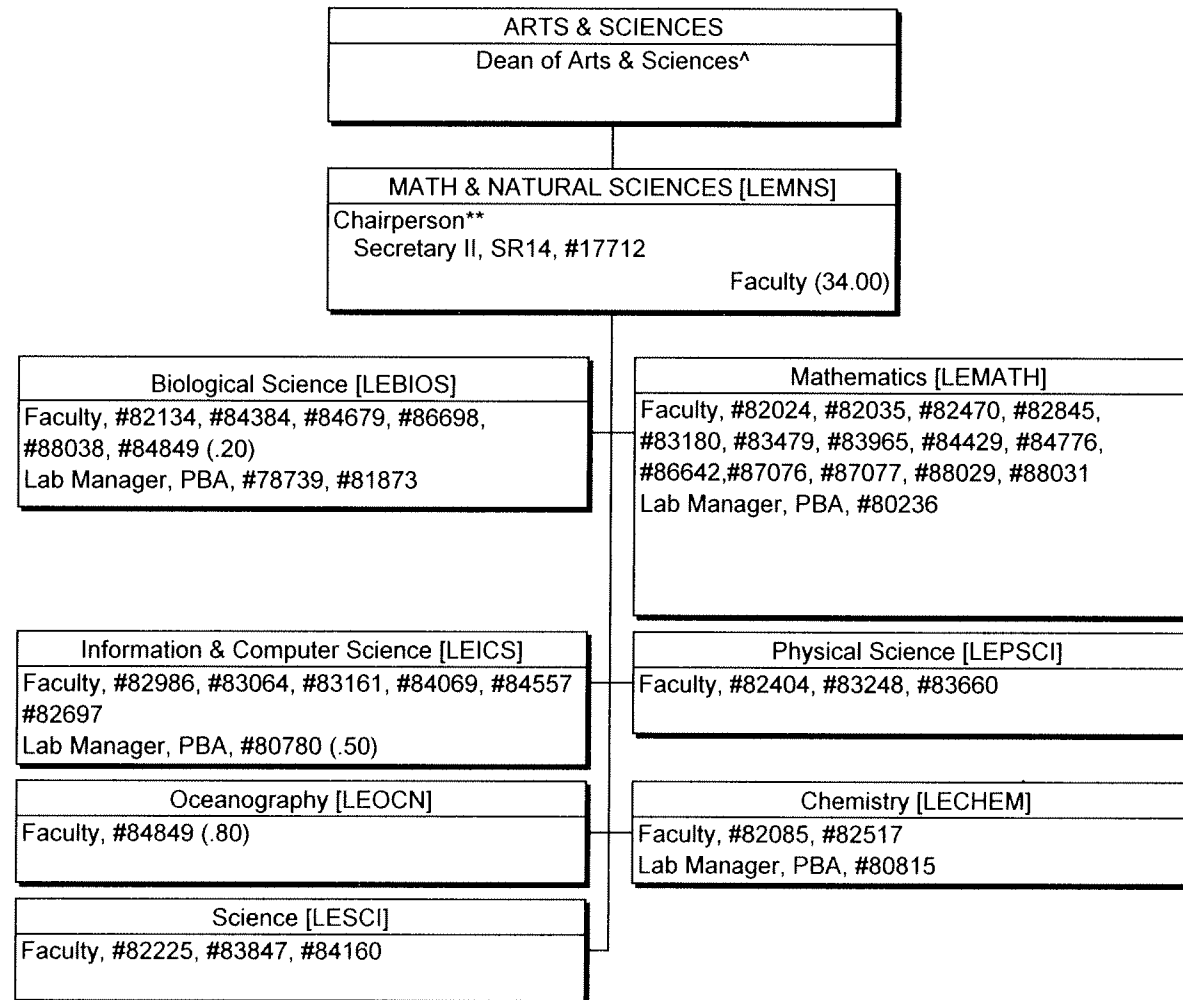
ARTS & SCIENCES
Dean of Arts & Sciences^

MATH & NATURAL SCIENCES [LEMNS]
Chairperson**
Secretary II, SR14, #17712
Faculty (34.00)

Biological Science [LEBIOS]
Faculty, #82134, #84384, #84679, #86698, #88038, #84849 (.20)
Lab Manager, PBA, #78739, #81873

Mathematics [LEMATH]
Faculty, #82024, #82035, #82470, #82845, #83180, #83479, #83965, #84429, #84776, #86642,#87076, #87077, #88029, #88031
Lab Manager, PBA, #80236

Information & Computer Science [LEICS]
Faculty, #82986, #83064, #83161, #84069, #84557 #82697
Lab Manager, PBA, #80780 (.50)

Physical Science [LEPSCI]
Faculty, #82404, #83248, #83660

Oceanography [LEOCN]
Faculty, #84849 (.80)

Chemistry [LECHEM]
Faculty, #82085, #82517
Lab Manager, PBA, #80815

Science [LESCI]
Faculty, #82225, #83847, #84160